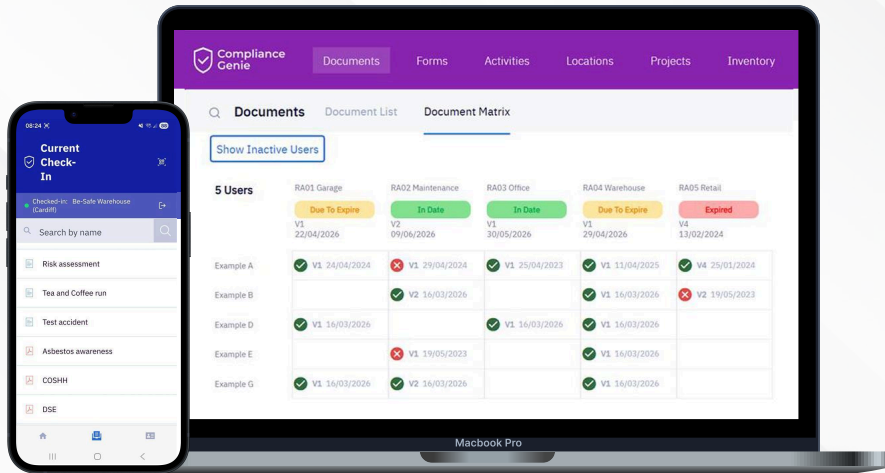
Compliance Genie
Documents Forms Activities Locations Projects Inventory

Documents Document List Document Matrix

Show Inactive Users

| 5 Users | RA01 Garage Due To Expire V1 22/04/2026 | RA02 Maintenance In Date V2 09/06/2026 | RA03 Office In Date V1 30/05/2026 | RA04 Warehouse Due To Expire V1 29/04/2026 | RA05 Retail Expired V4 13/02/2024 |
|---|---|---|---|---|---|
| Example A | V1 24/04/2024 | V1 29/04/2024 | V1 25/04/2023 | V1 11/04/2025 | V4 25/01/2024 |
| Example B | | V2 16/03/2026 | | V1 16/03/2026 | V2 19/05/2023 |
| Example D | V1 16/03/2026 | | V1 16/03/2026 | V1 16/03/2026 | |
| Example E | | V1 19/05/2023 | | V1 16/03/2026 | |
| Example G | V1 16/03/2026 | V2 16/03/2026 | | V1 16/03/2026 | |

Macbook Pro

08:24
Current Check-In
Checked-in: Be-Safe Warehouse (Cardiff)
Search by name
Risk assessment
Tea and Coffee run
Test accident
Asbestos awareness
COSHH
DSE